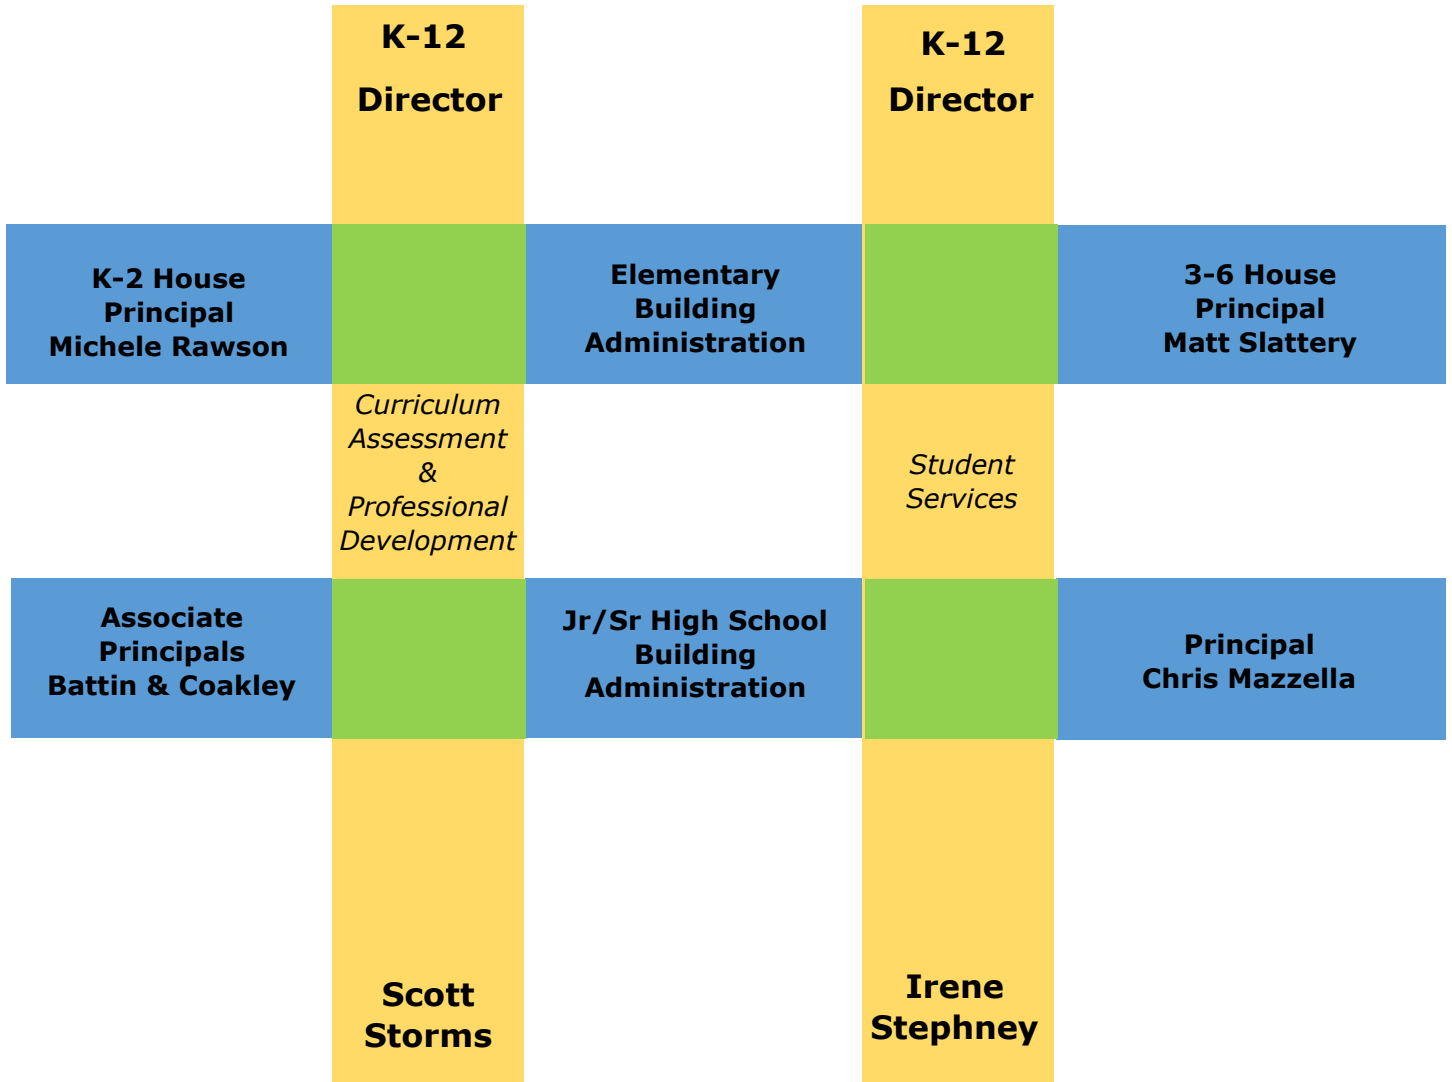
K-12
Director

K-12
Director

K-2 House
Principal
Michele Rawson

Elementary
Building
Administration

3-6 House
Principal
Matt Slattery

Curriculum
Assessment
&
Professional
Development

Student
Services

Associate
Principals
Battin & Coakley

Jr/Sr High School
Building
Administration

Principal
Chris Mazzella

Scott
Storms

Irene
Stephney